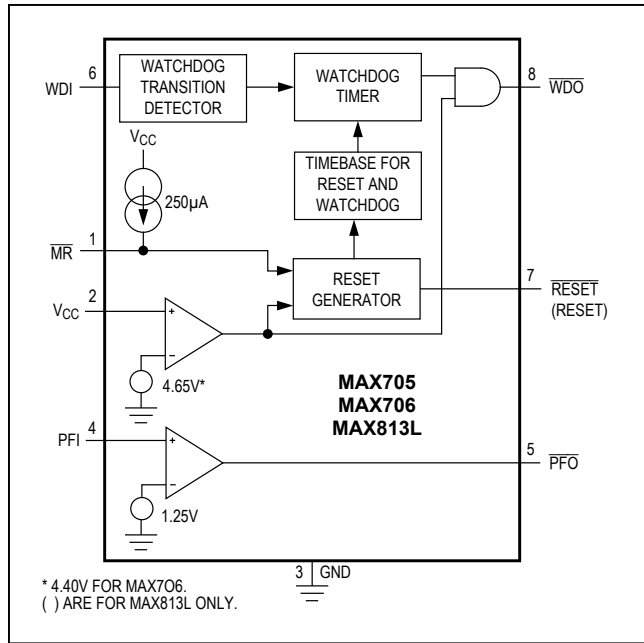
WDI
6
WATCHDOG TRANSITION DETECTOR
WATCHDOG TIMER
8
$\overline{WDO}$

$V_{CC}$
250µA
TIMEBASE FOR RESET AND WATCHDOG

$\overline{MR}$
1
RESET GENERATOR
7
$\overline{RESET}$
(RESET)

$V_{CC}$
2
+
-
4.65V*

MAX705
MAX706
MAX813L

PFI
4
+
-
1.25V
5
$\overline{PFO}$

3
GND

* 4.40V FOR MAX7O6.
( ) ARE FOR MAX813L ONLY.